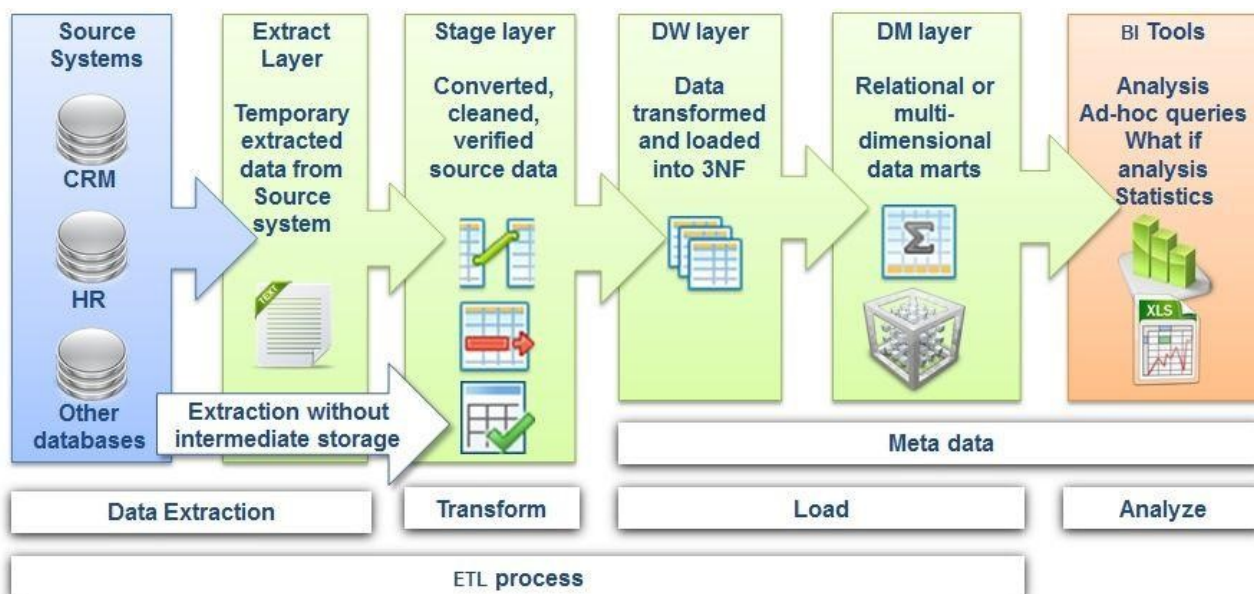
Source Systems

CRM

HR

Other databases

Extract Layer

Temporary extracted data from Source system

TEXT

Stage layer

Converted, cleaned, verified source data

DW layer

Data transformed and loaded into 3NF

DM layer

Relational or multi-dimensional data marts

Σ

BI Tools

Analysis
Ad-hoc queries
What if analysis
Statistics

XLS

Extraction without intermediate storage

Meta data

Data Extraction

Transform

Load

Analyze

ETL process